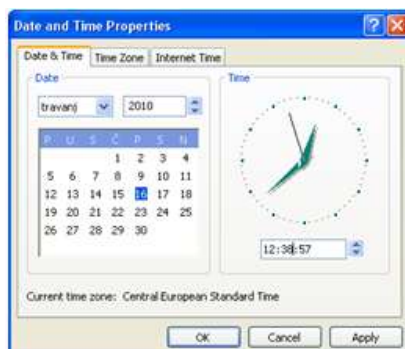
Date and Time Properties

Date & Time | Time Zone | Internet Time

Date

travanj 2010

| P | U | S | Č | P | S | N |
|---|---|---|---|---|---|---|
| | | | 1 | 2 | 3 | 4 |
| 5 | 6 | 7 | 8 | 9 | 10 | 11 |
| 12 | 13 | 14 | 15 | 16 | 17 | 18 |
| 19 | 20 | 21 | 22 | 23 | 24 | 25 |
| 26 | 27 | 28 | 29 | 30 | | |

Time

12:38:57

Current time zone: Central European Standard Time

OK | Cancel | Apply